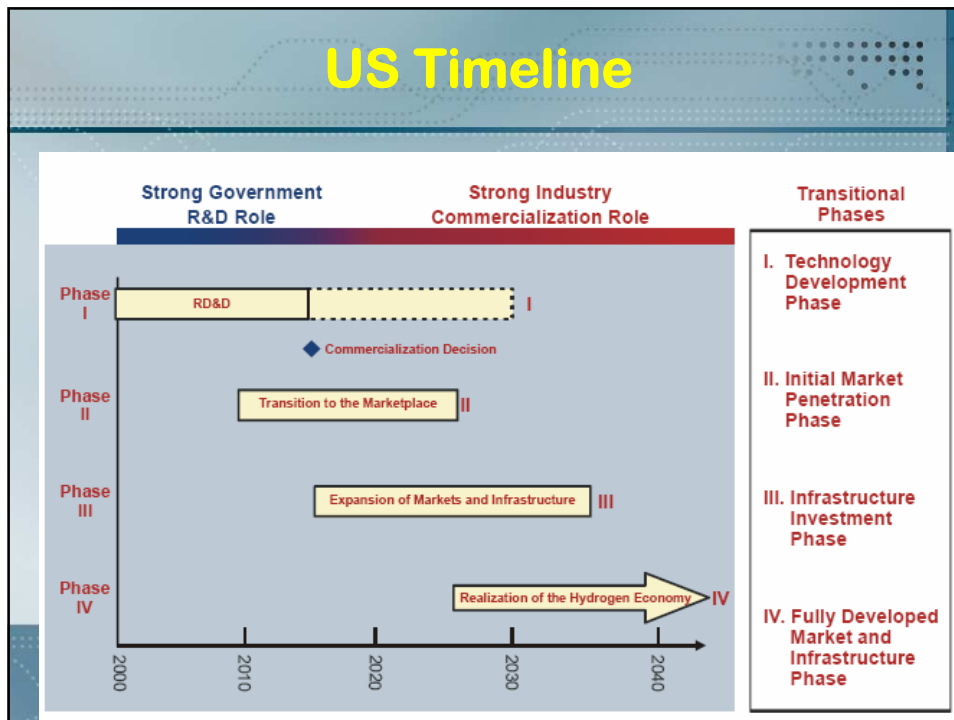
US Timeline

Strong Government R&D Role

Strong Industry Commercialization Role

Transitional Phases

Phase I

RD&D

I

Commercialization Decision

Phase II

Transition to the Marketplace

II

Phase III

Expansion of Markets and Infrastructure

III

Phase IV

Realization of the Hydrogen Economy

IV

2000

2010

2020

2030

2040

I. Technology Development Phase

II. Initial Market Penetration Phase

III. Infrastructure Investment Phase

IV. Fully Developed Market and Infrastructure Phase